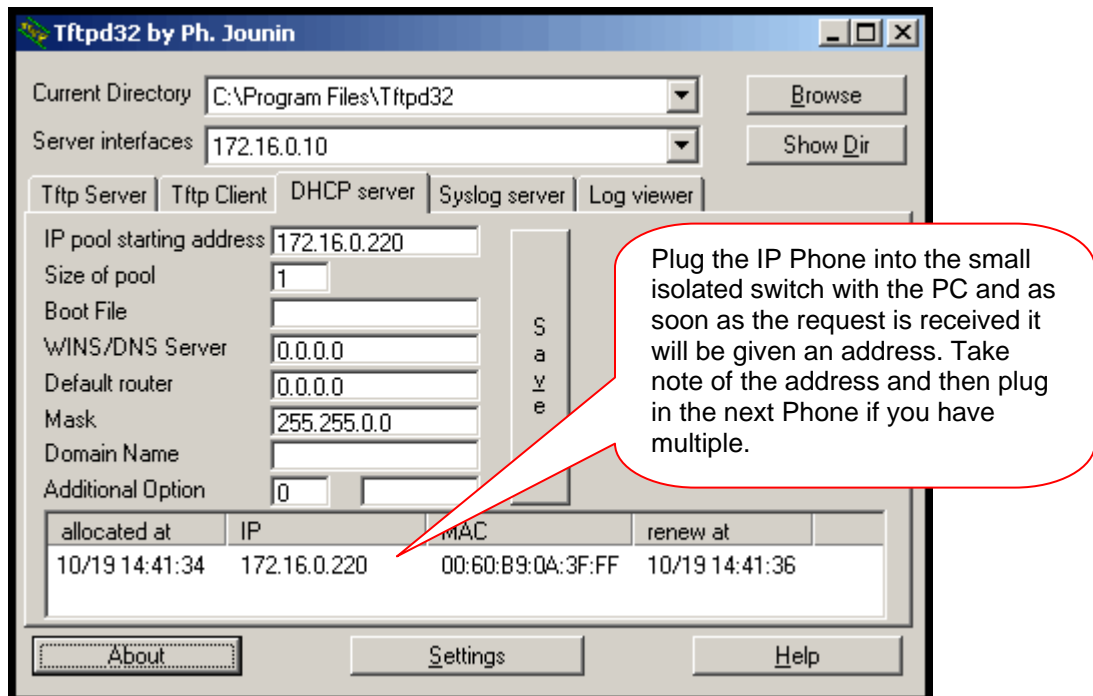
Tftpd32 by Ph. Jounin

Current Directory C:\Program Files\Tftpd32 Browse
Server interfaces 172.16.0.10 Show Dir

Tftp Server | Tftp Client | DHCP server | Syslog server | Log viewer

IP pool starting address 172.16.0.220
Size of pool 1
Boot File
WINS/DNS Server 0.0.0.0
Default router 0.0.0.0
Mask 255.255.0.0
Domain Name
Additional Option 0

Save

Plug the IP Phone into the small isolated switch with the PC and as soon as the request is received it will be given an address. Take note of the address and then plug in the next Phone if you have multiple.

| allocated at | IP | MAC | renew at |
|---|---|---|---|
| 10/19 14:41:34 | 172.16.0.220 | 00:60:B9:0A:3F:FF | 10/19 14:41:36 |

About Settings Help